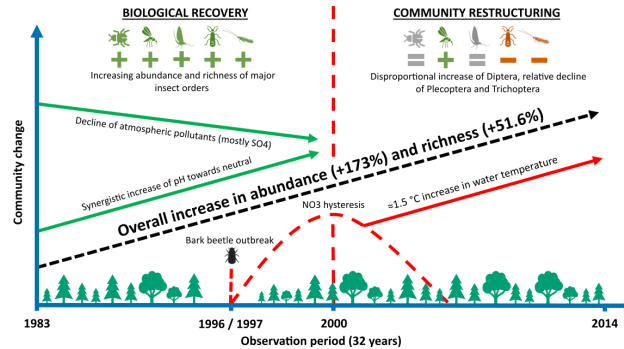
BIOLOGICAL RECOVERY

+ + + + +

Increasing abundance and richness of major insect orders

COMMUNITY RESTRUCTURING

= + = – –

Disproportional increase of Diptera, relative decline of Plecoptera and Trichoptera

Decline of atmospheric pollutants (mostly SO4)

Synergistic increase of pH towards neutral

Overall increase in abundance (+173%) and richness (+51.6%)

NO3 hysteresis

≈1.5 °C increase in water temperature

Bark beetle outbreak

Community change

1983

1996 / 1997

2000

2014

Observation period (32 years)